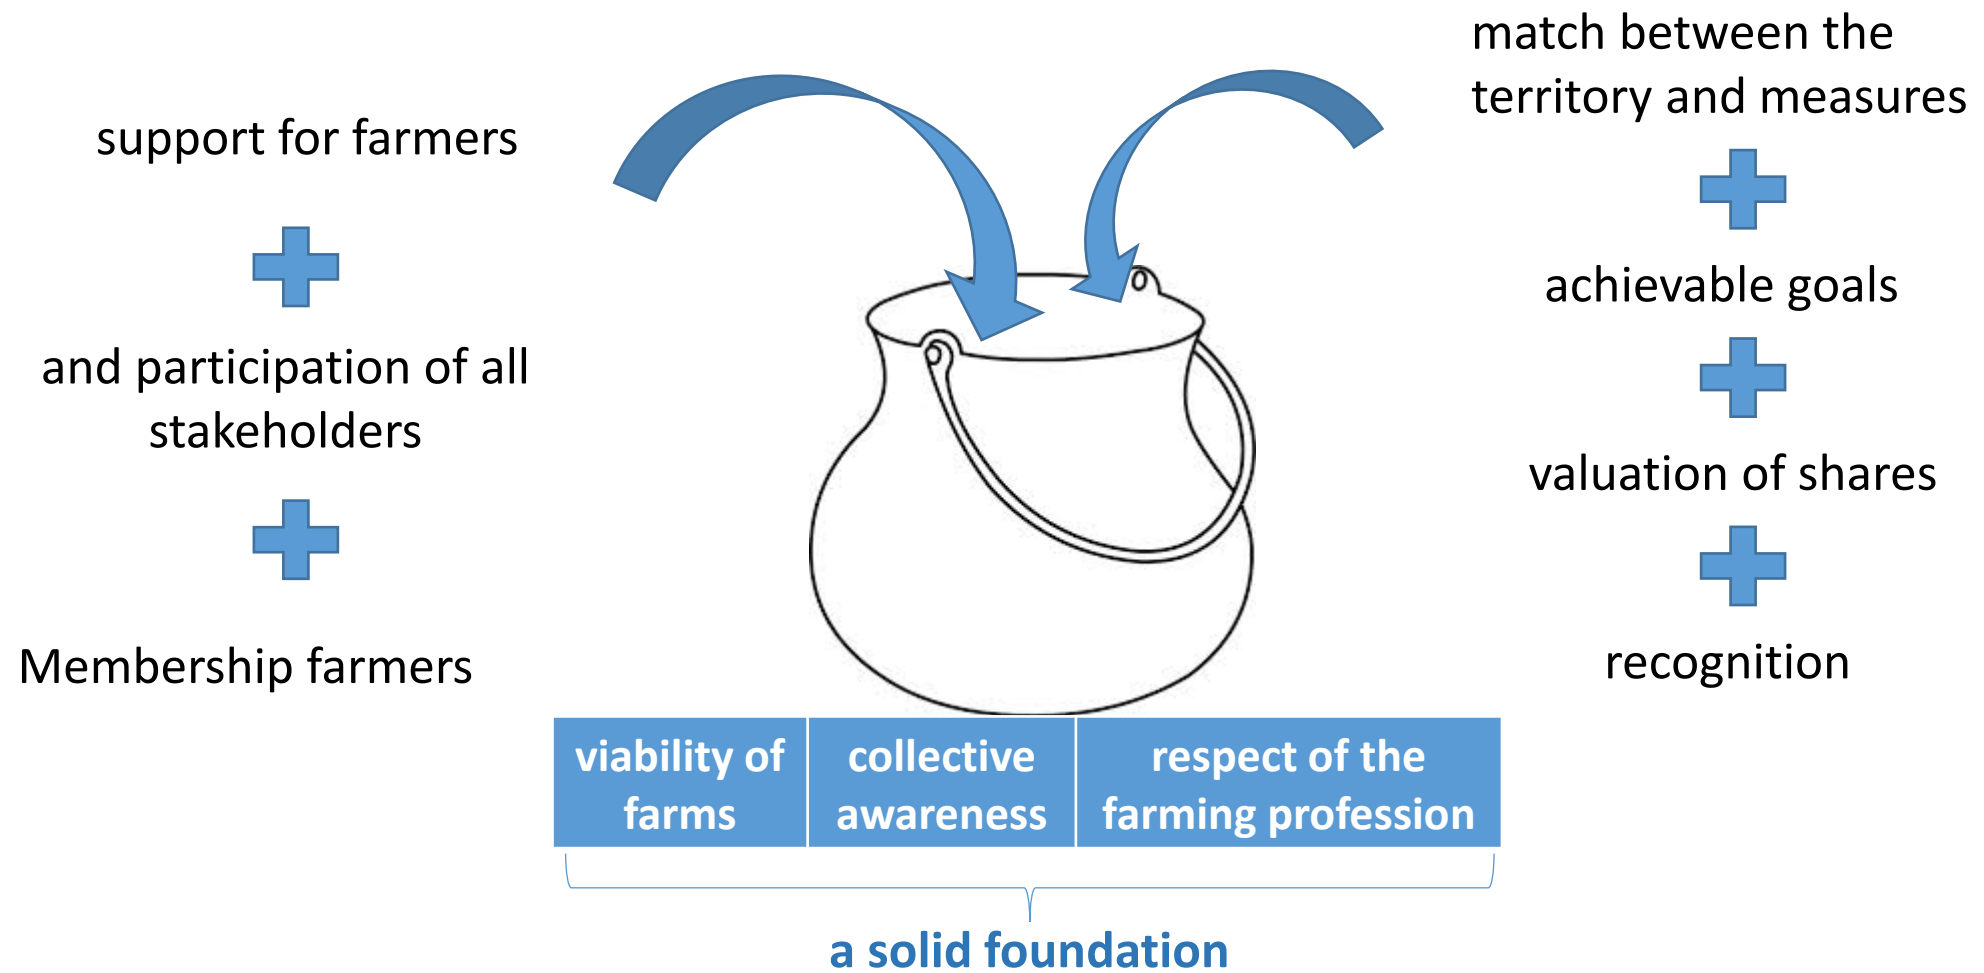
support for farmers

and participation of all stakeholders

Membership farmers

match between the territory and measures

achievable goals

valuation of shares

recognition

| viability of farms | collective awareness | respect of the farming profession |
|---|---|---|

a solid foundation